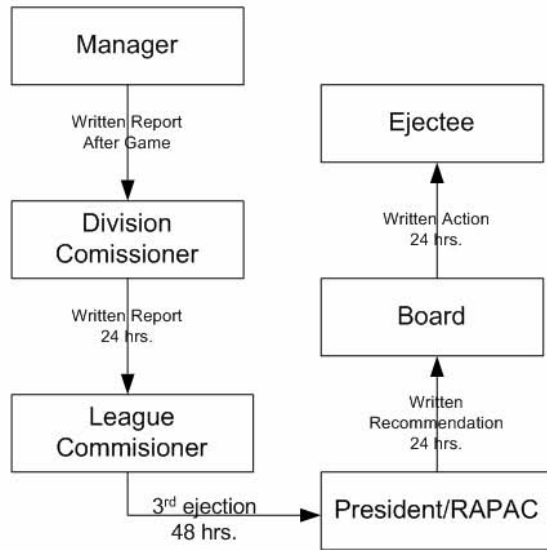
Manager

Written Report
After Game

Division
Comissioner

Written Report
24 hrs.

League
Commisioner

3$^{rd}$ ejection
48 hrs.

President/RAPAC

Written
Recommendation
24 hrs.

Board

Written Action
24 hrs.

Ejectee